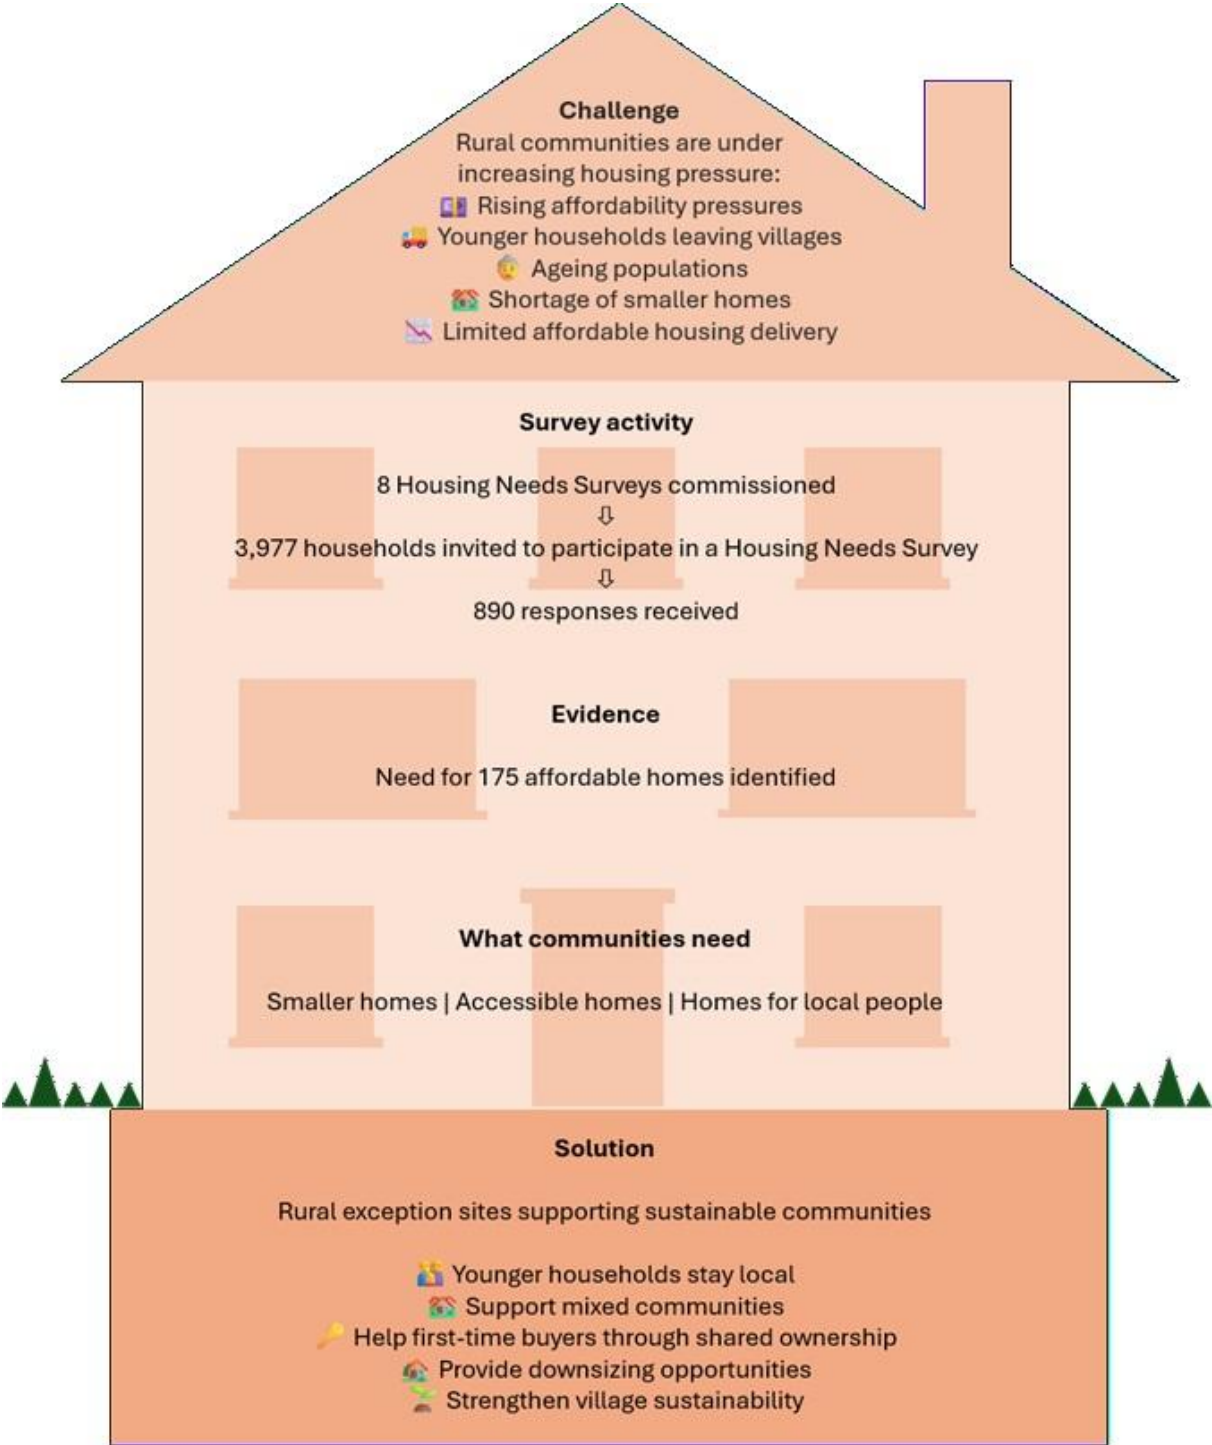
Challenge
Rural communities are under increasing housing pressure:
Rising affordability pressures
Younger households leaving villages
Ageing populations
Shortage of smaller homes
Limited affordable housing delivery

Survey activity

8 Housing Needs Surveys commissioned
⇩
3,977 households invited to participate in a Housing Needs Survey
⇩
890 responses received

Evidence

Need for 175 affordable homes identified

What communities need

Smaller homes | Accessible homes | Homes for local people

Solution

Rural exception sites supporting sustainable communities

Younger households stay local
Support mixed communities
Help first-time buyers through shared ownership
Provide downsizing opportunities
Strengthen village sustainability